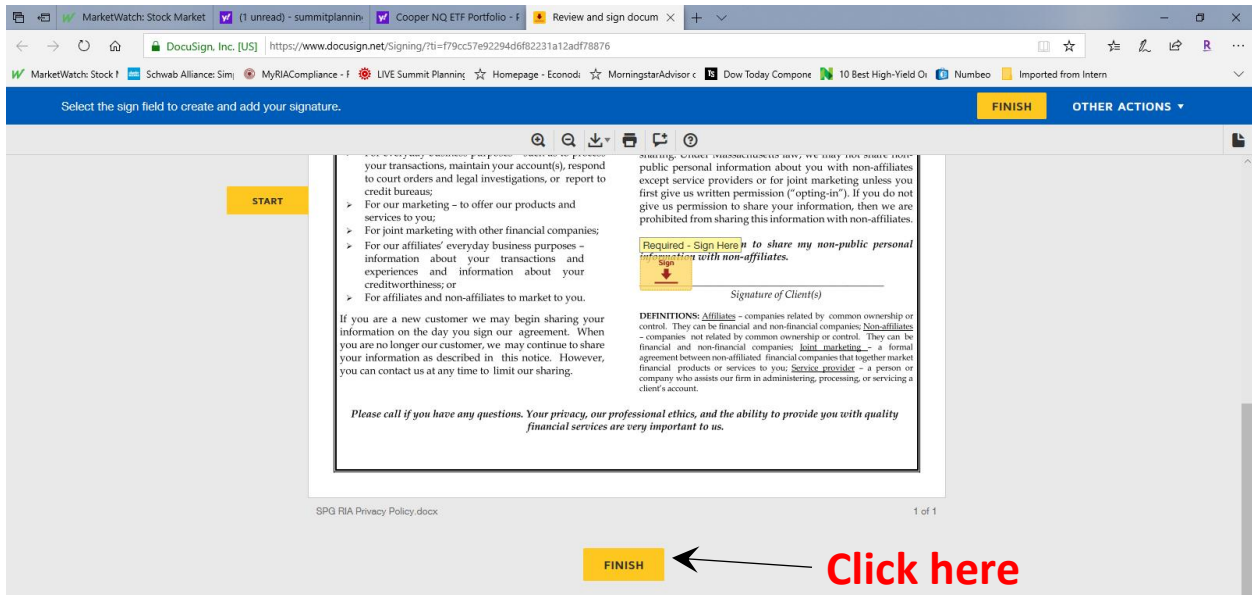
MarketWatch: Stock Market | (1 unread) - summitplannin | Cooper NQ ETF Portfolio - | Review and sign docum

DocuSign, Inc. [US] | https://www.docusign.net/Signing/?ti=f79cc57e92294d6f82231a12adf78876

MarketWatch: Stock | Schwab Alliance: Sim | MyRIACompliance - | LIVE Summit Planning | Homepage - Econod | MorningstarAdvisor | Dow Today Compone | 10 Best High-Yield | Numbeo | Imported from Intern

Select the sign field to create and add your signature.

FINISH

OTHER ACTIONS ▾

START

your transactions, maintain your account(s), respond to court orders and legal investigations, or report to credit bureaus;

➢ For our marketing – to offer our products and services to you;

➢ For joint marketing with other financial companies;

➢ For our affiliates' everyday business purposes – information about your transactions and experiences and information about your creditworthiness; or

➢ For affiliates and non-affiliates to market to you.

If you are a new customer we may begin sharing your information on the day you sign our agreement. When you are no longer our customer, we may continue to share your information as described in this notice. However, you can contact us at any time to limit our sharing.

sharing. Under Massachusetts law, we may not share non-public personal information about you with non-affiliates except service providers or for joint marketing unless you first give us written permission ("opting-in"). If you do not give us permission to share your information, then we are prohibited from sharing this information with non-affiliates.

Required - Sign Here n to share my non-public personal information with non-affiliates.

Sign

Signature of Client(s)

DEFINITIONS: Affiliates – companies related by common ownership or control. They can be financial and non-financial companies; Non-affiliates – companies not related by common ownership or control. They can be financial and non-financial companies; Joint marketing – a formal agreement between non-affiliated financial companies that together market financial products or services to you; Service provider – a person or company who assists our firm in administering, processing, or servicing a client's account.

Please call if you have any questions. Your privacy, our professional ethics, and the ability to provide you with quality financial services are very important to us.

SPG RIA Privacy Policy.docx

1 of 1

FINISH

Click here